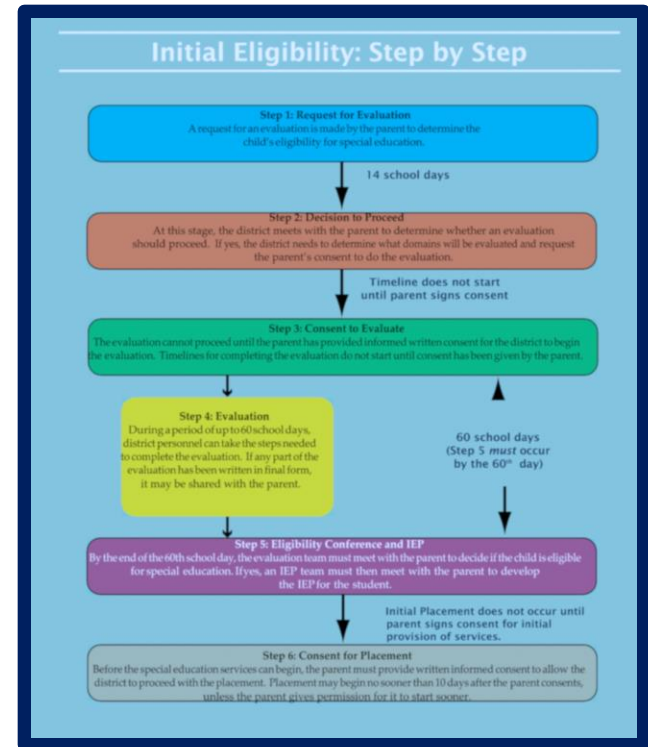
Initial Eligibility: Step by Step

Step 1: Request for Evaluation
A request for an evaluation is made by the parent to determine the child's eligibility for special education.

14 school days

Step 2: Decision to Proceed
At this stage, the district meets with the parent to determine whether an evaluation should proceed. If yes, the district needs to determine what domains will be evaluated and request the parent's consent to do the evaluation.

Timeline does not start until parent signs consent

Step 3: Consent to Evaluate
The evaluation cannot proceed until the parent has provided informed written consent for the district to begin the evaluation. Timelines for completing the evaluation do not start until consent has been given by the parent.

Step 4: Evaluation
During a period of up to 60 school days, district personnel can take the steps needed to complete the evaluation. If any part of the evaluation has been written in final form, it may be shared with the parent.

60 school days (Step 5 *must* occur by the 60th day)

Step 5: Eligibility Conference and IEP
By the end of the 60th school day, the evaluation team must meet with the parent to decide if the child is eligible for special education. Ifyes, an IEP team must then meet with the parent to develop the IEP for the student.

Initial Placement does not occur until parent signs consent for initial provision of services.

Step 6: Consent for Placement
Before the special education services can begin, the parent must provide written informed consent to allow the district to proceed with the placement. Placement may begin no sooner than 10 days after the parent consents, unless the parent gives permission for it to start sooner.